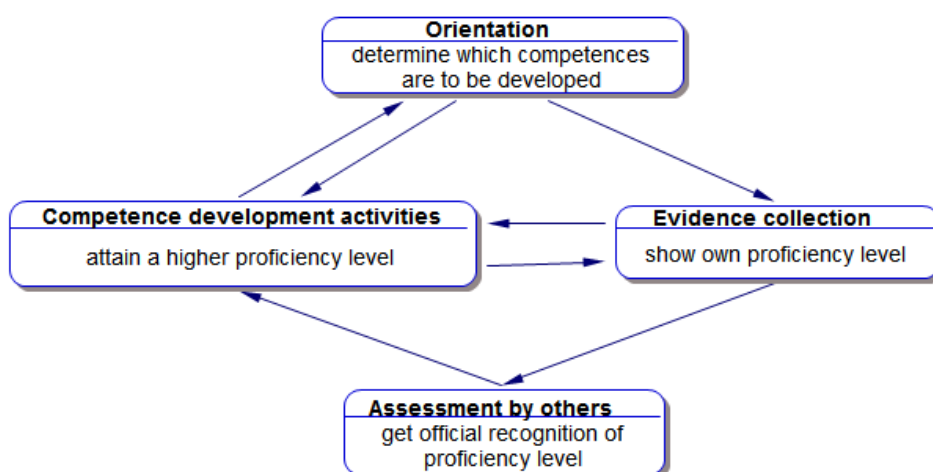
Orientation
determine which competences are to be developed

Competence development activities
attain a higher proficiency level

Evidence collection
show own proficiency level

Assessment by others
get official recognition of proficiency level